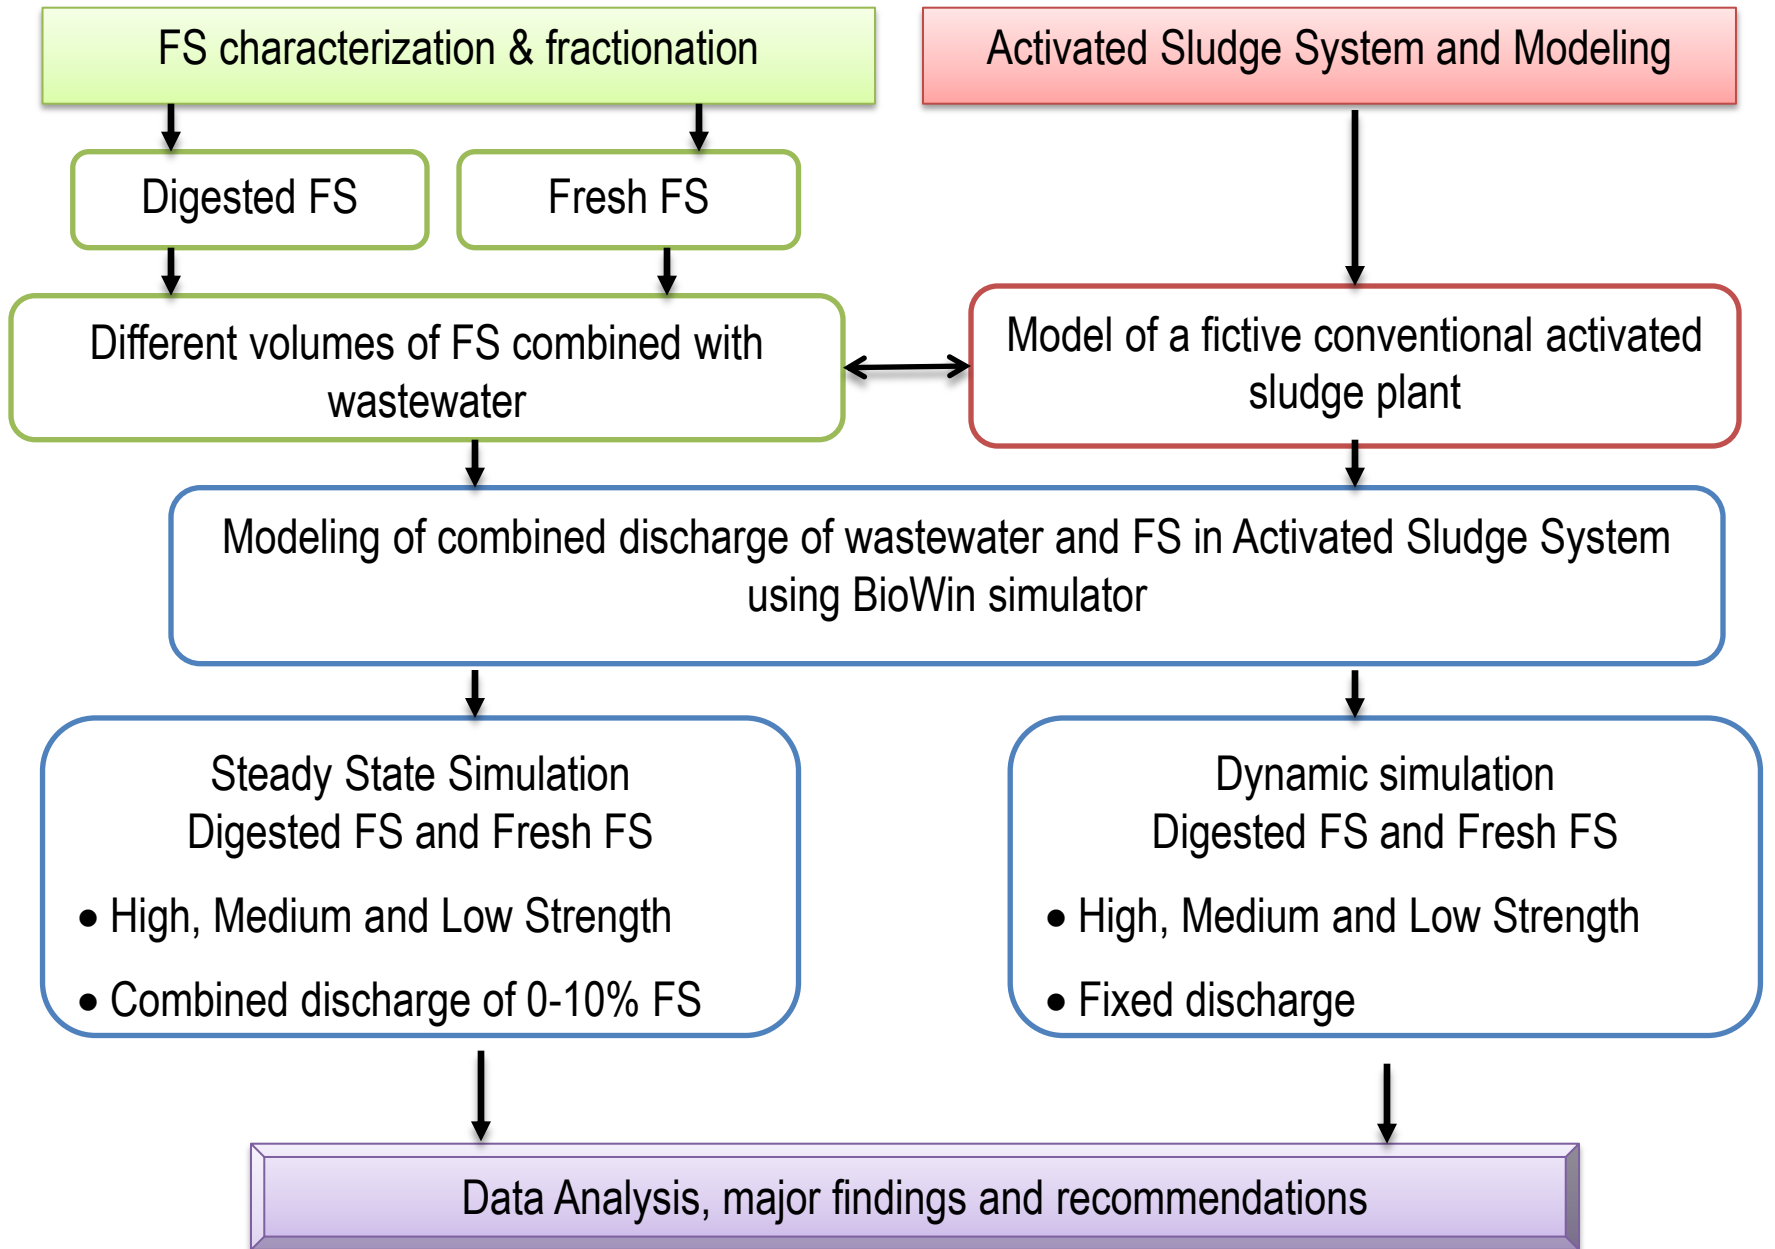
FS characterization & fractionation

Activated Sludge System and Modeling

Digested FS

Fresh FS

Different volumes of FS combined with wastewater

Model of a fictive conventional activated sludge plant

Modeling of combined discharge of wastewater and FS in Activated Sludge System using BioWin simulator

Steady State Simulation
Digested FS and Fresh FS

• High, Medium and Low Strength
• Combined discharge of 0-10% FS

Dynamic simulation
Digested FS and Fresh FS

• High, Medium and Low Strength
• Fixed discharge

Data Analysis, major findings and recommendations